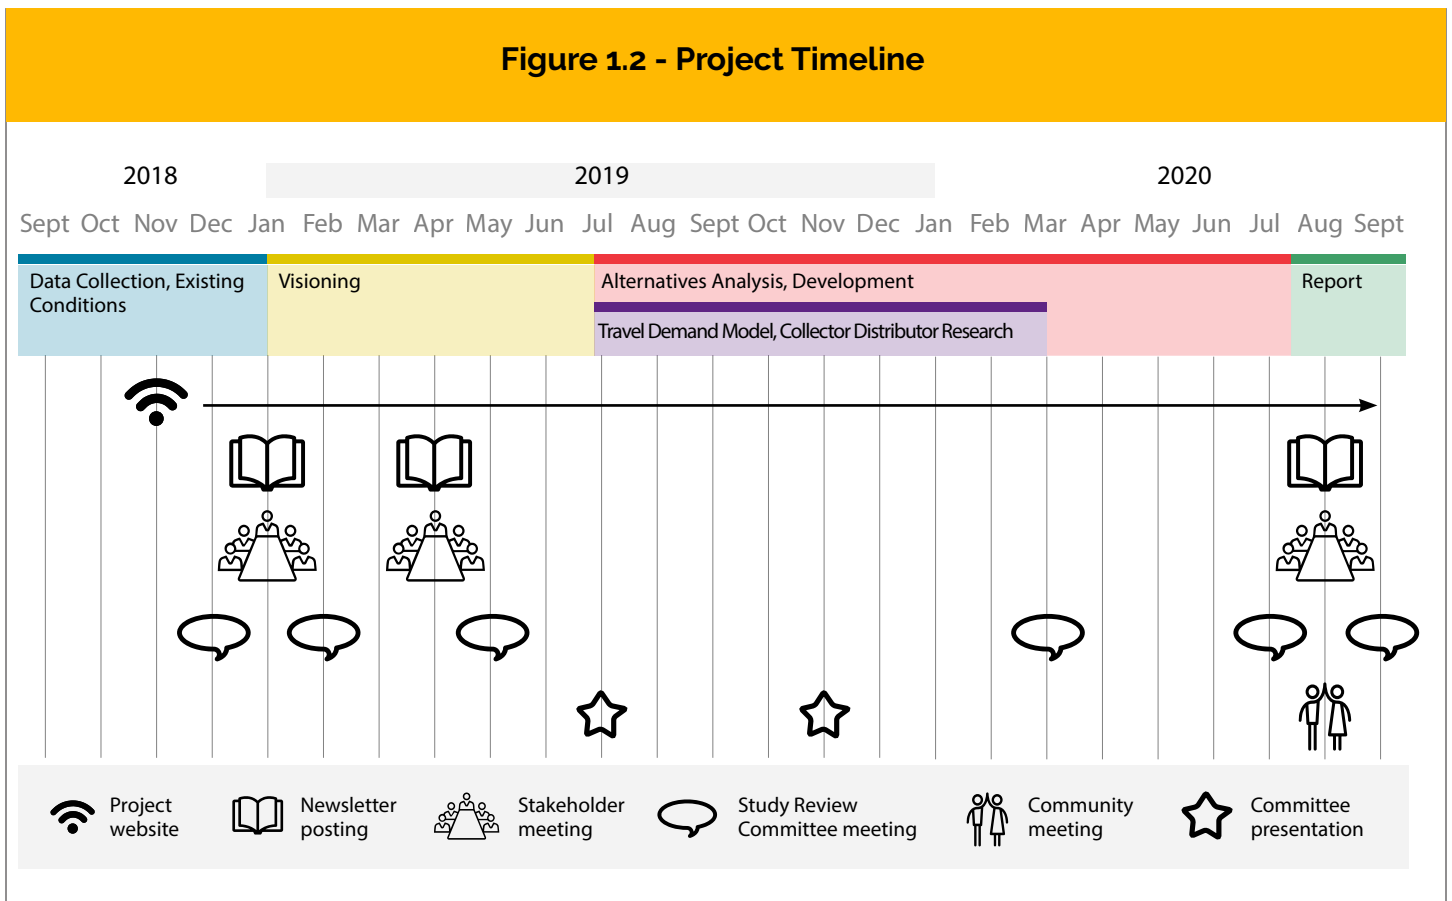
Figure 1.2 - Project Timeline

2018
2019
2020

Sept Oct Nov Dec Jan Feb Mar Apr May Jun Jul Aug Sept Oct Nov Dec Jan Feb Mar Apr May Jun Jul Aug Sept

Data Collection, Existing Conditions
Visioning
Alternatives Analysis, Development
Travel Demand Model, Collector Distributor Research
Report

Project website
Newsletter posting
Stakeholder meeting
Study Review Committee meeting
Community meeting
Committee presentation